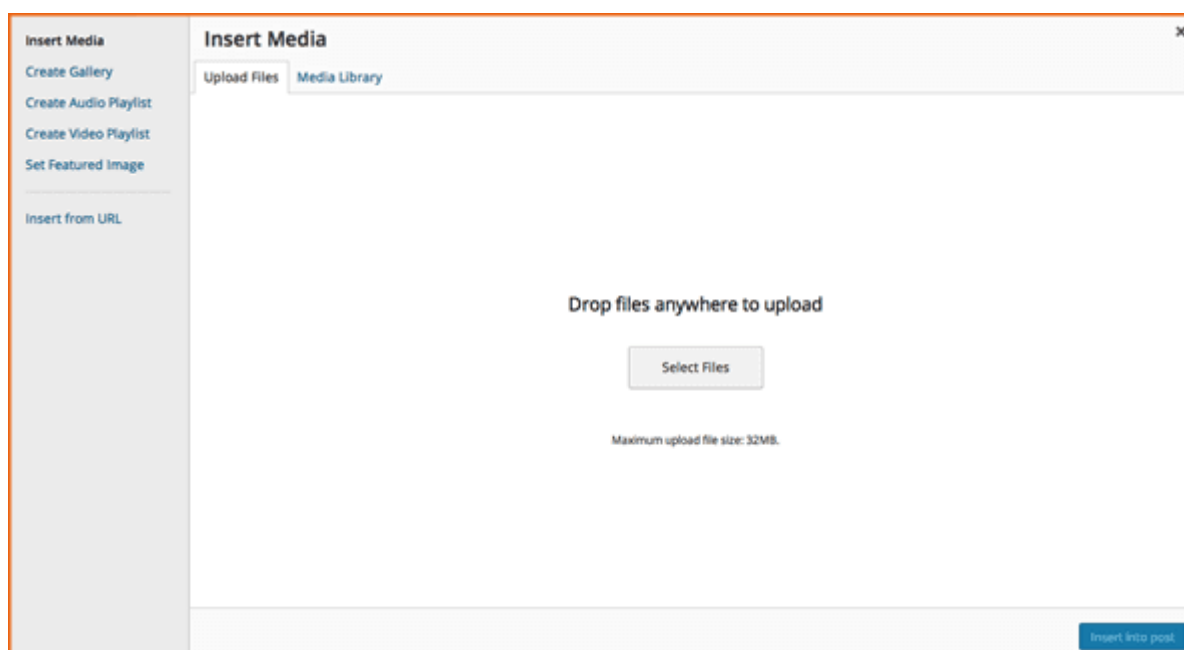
Insert Media
Create Gallery
Create Audio Playlist
Create Video Playlist
Set Featured Image

Insert from URL

Insert Media

×

Upload Files
Media Library

Drop files anywhere to upload

Select Files

Maximum upload file size: 32MB.

Insert into post